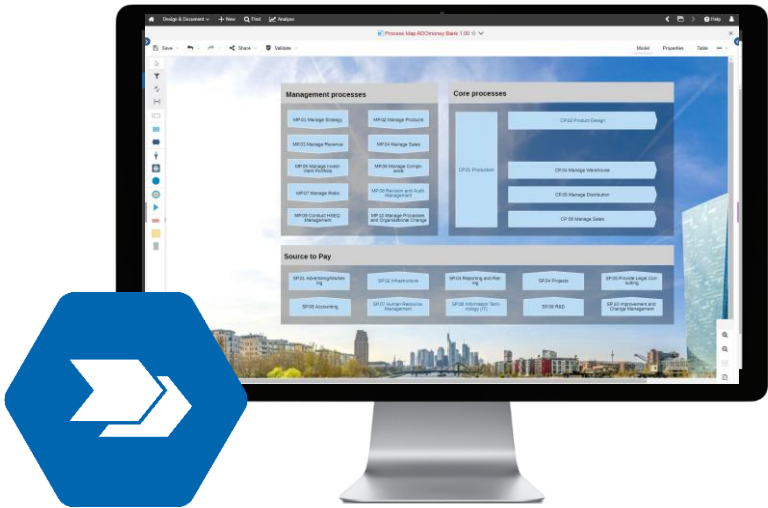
Design & Document + New Find Analyze Help

Process Map ADOmoney Bank 1.00

Save Share Validate Model Properties Table

Management processes

MP.01 Manage Strategy

MP.02 Manage Products

MP.03 Manage Revenue

MP.04 Manage Sales

MP.05 Manage Investment Portfolio

MP.06 Manage Compliance

MP.07 Manage Risks

MP.08 Revision and Audit Management

MP.09 Conduct HSEQ Management

MP.10 Manage Processes and Organizational Change

Core processes

CP.01 Production

CP.02 Product Design

CP.03 Manage Warehouse

CP.05 Manage Distribution

CP.06 Manage Sales

Source to Pay

SP.01 Advertising/Marketing

SP.02 Infrastructure

SP.03 Reporting and Rating

SP.04 Projects

SP.05 Provide Legal Consulting

SP.06 Accounting

SP.07 Human Resource Management

SP.08 Information Technology (IT)

SP.09 R&D

SP.10 Improvement and Change Management